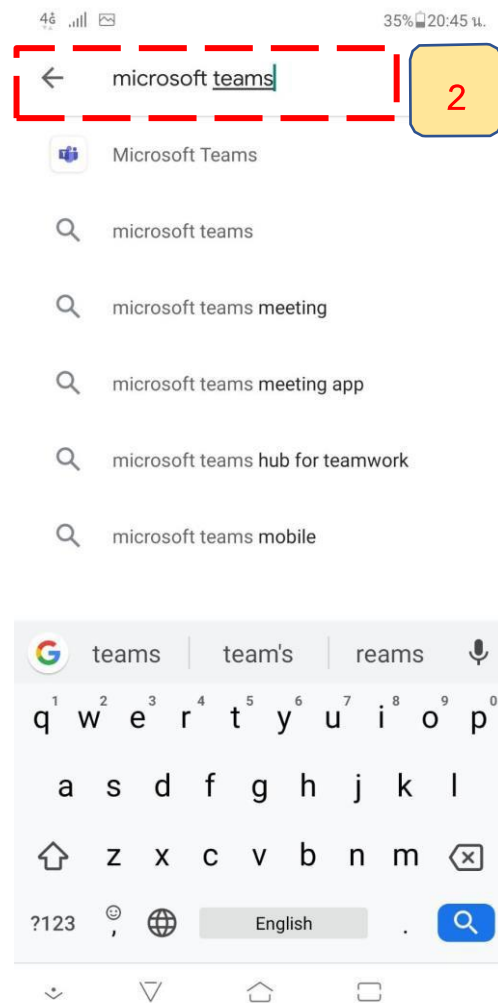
4G 35% 20:45 น.

microsoft teams

2

Microsoft Teams

microsoft teams

microsoft teams meeting

microsoft teams meeting app

microsoft teams hub for teamwork

microsoft teams mobile

teams team's reams

1 q 2 w 3 e 4 r 5 t 6 y 7 u 8 i 9 o 0 p

a s d f g h j k l

z x c v b n m

?123 , English .